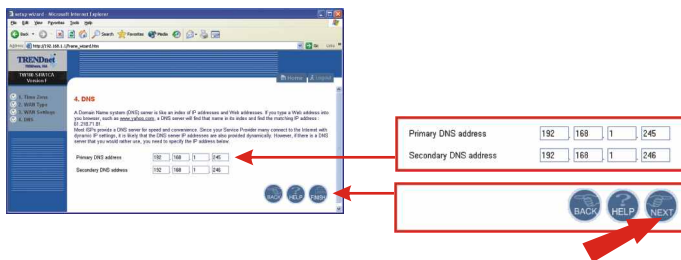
setup-wizard - Microsoft Internet Explorer

File Edit View Favorites Tools Help

Back Search Favorites Media

Address http://192.168.1.1/frame_wizard.htm Go Links

TRENDnet

TW100-S4W1CA

Home Logout

1. Time Zone
2. WAN Type
3. WAN Settings
4. DNS

4. DNS

A Domain Name system (DNS) server is like an index of IP addresses and Web addresses. If you type a Web address into your browser, such as www.yahoo.com, a DNS server will find that name in its index and find the matching IP address : 61.218.71.81

Most ISPs provide a DNS server for speed and convenience. Since your Service Provider many connect to the Internet with dynamic IP settings, it is likely that the DNS server IP addresses are also provided dynamically. However, if there is a DNS server that you would rather use, you need to specify the IP address below.

| Primary DNS address | 192 | 168 | 1 | 245 |
|---|---|---|---|---|
| Secondary DNS address | 192 | 168 | 1 | 246 |

BACK HELP FINISH

| Primary DNS address | 192 | 168 | 1 | 245 |
|---|---|---|---|---|
| Secondary DNS address | 192 | 168 | 1 | 246 |

BACK HELP NEXT